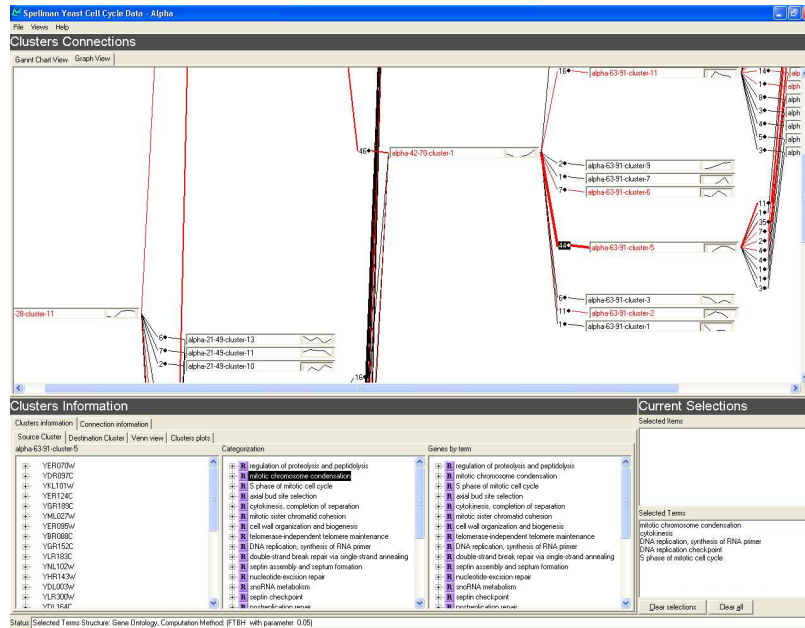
Spellman Yeast Cell Cycle Data - Alpha

File Views Help

Clusters Connections

Gannt Chart View Graph View

16 alpha-63-91-cluster-11

14 alp
alph
8 alph
1 alph
3 alph
5 alph
3 alph

46 alpha-42-70-cluster-1

2 alpha-63-91-cluster-9
1 alpha-63-91-cluster-7
7 alpha-63-91-cluster-6

11
1
35
7
2
8
1
4
1
1
3

44 alpha-63-91-cluster-5

6 alpha-63-91-cluster-3
11 alpha-63-91-cluster-2
1 alpha-63-91-cluster-1

-28-cluster-11

6 alpha-21-49-cluster-13
7 alpha-21-49-cluster-11
2 alpha-21-49-cluster-10

16

Clusters Information

Clusters information Connection information

Source Cluster Destination Cluster Venn view Clusters plots

alpha-63-91-cluster-5

YER070W
YDR097C
YKL101W
YER124C
YGR189C
YML027W
YER095W
YBR088C
YGR152C
YLR183C
YNL102W
YHR143W
YDL003W
YLR300W
YDL164C

Categorization

R regulation of proteolysis and peptidolysis
R mitotic chromosome condensation
R S phase of mitotic cell cycle
R axial bud site selection
R cytokinesis, completion of separation
R mitotic sister chromatid cohesion
R cell wall organization and biogenesis
R telomerase-independent telomere maintenance
R DNA replication, synthesis of RNA primer
R double-strand break repair via single-strand annealing
R septin assembly and septum formation
R nucleotide-excision repair
R snoRNA metabolism
R septin checkpoint
R postreplication repair

Genes by term

R regulation of proteolysis and peptidolysis
R mitotic chromosome condensation
R S phase of mitotic cell cycle
R axial bud site selection
R cytokinesis, completion of separation
R mitotic sister chromatid cohesion
R cell wall organization and biogenesis
R telomerase-independent telomere maintenance
R DNA replication, synthesis of RNA primer
R double-strand break repair via single-strand annealing
R septin assembly and septum formation
R nucleotide-excision repair
R snoRNA metabolism
R septin checkpoint
R postreplication repair

Current Selections

Selected Items

Selected Terms
mitotic chromosome condensation
cytokinesis
DNA replication, synthesis of RNA primer
DNA replication checkpoint
S phase of mitotic cell cycle

Clear selections Clear all

Status Selected Terms Structure: Gene Ontology, Computation Method: (FTBH with parameter 0.05)